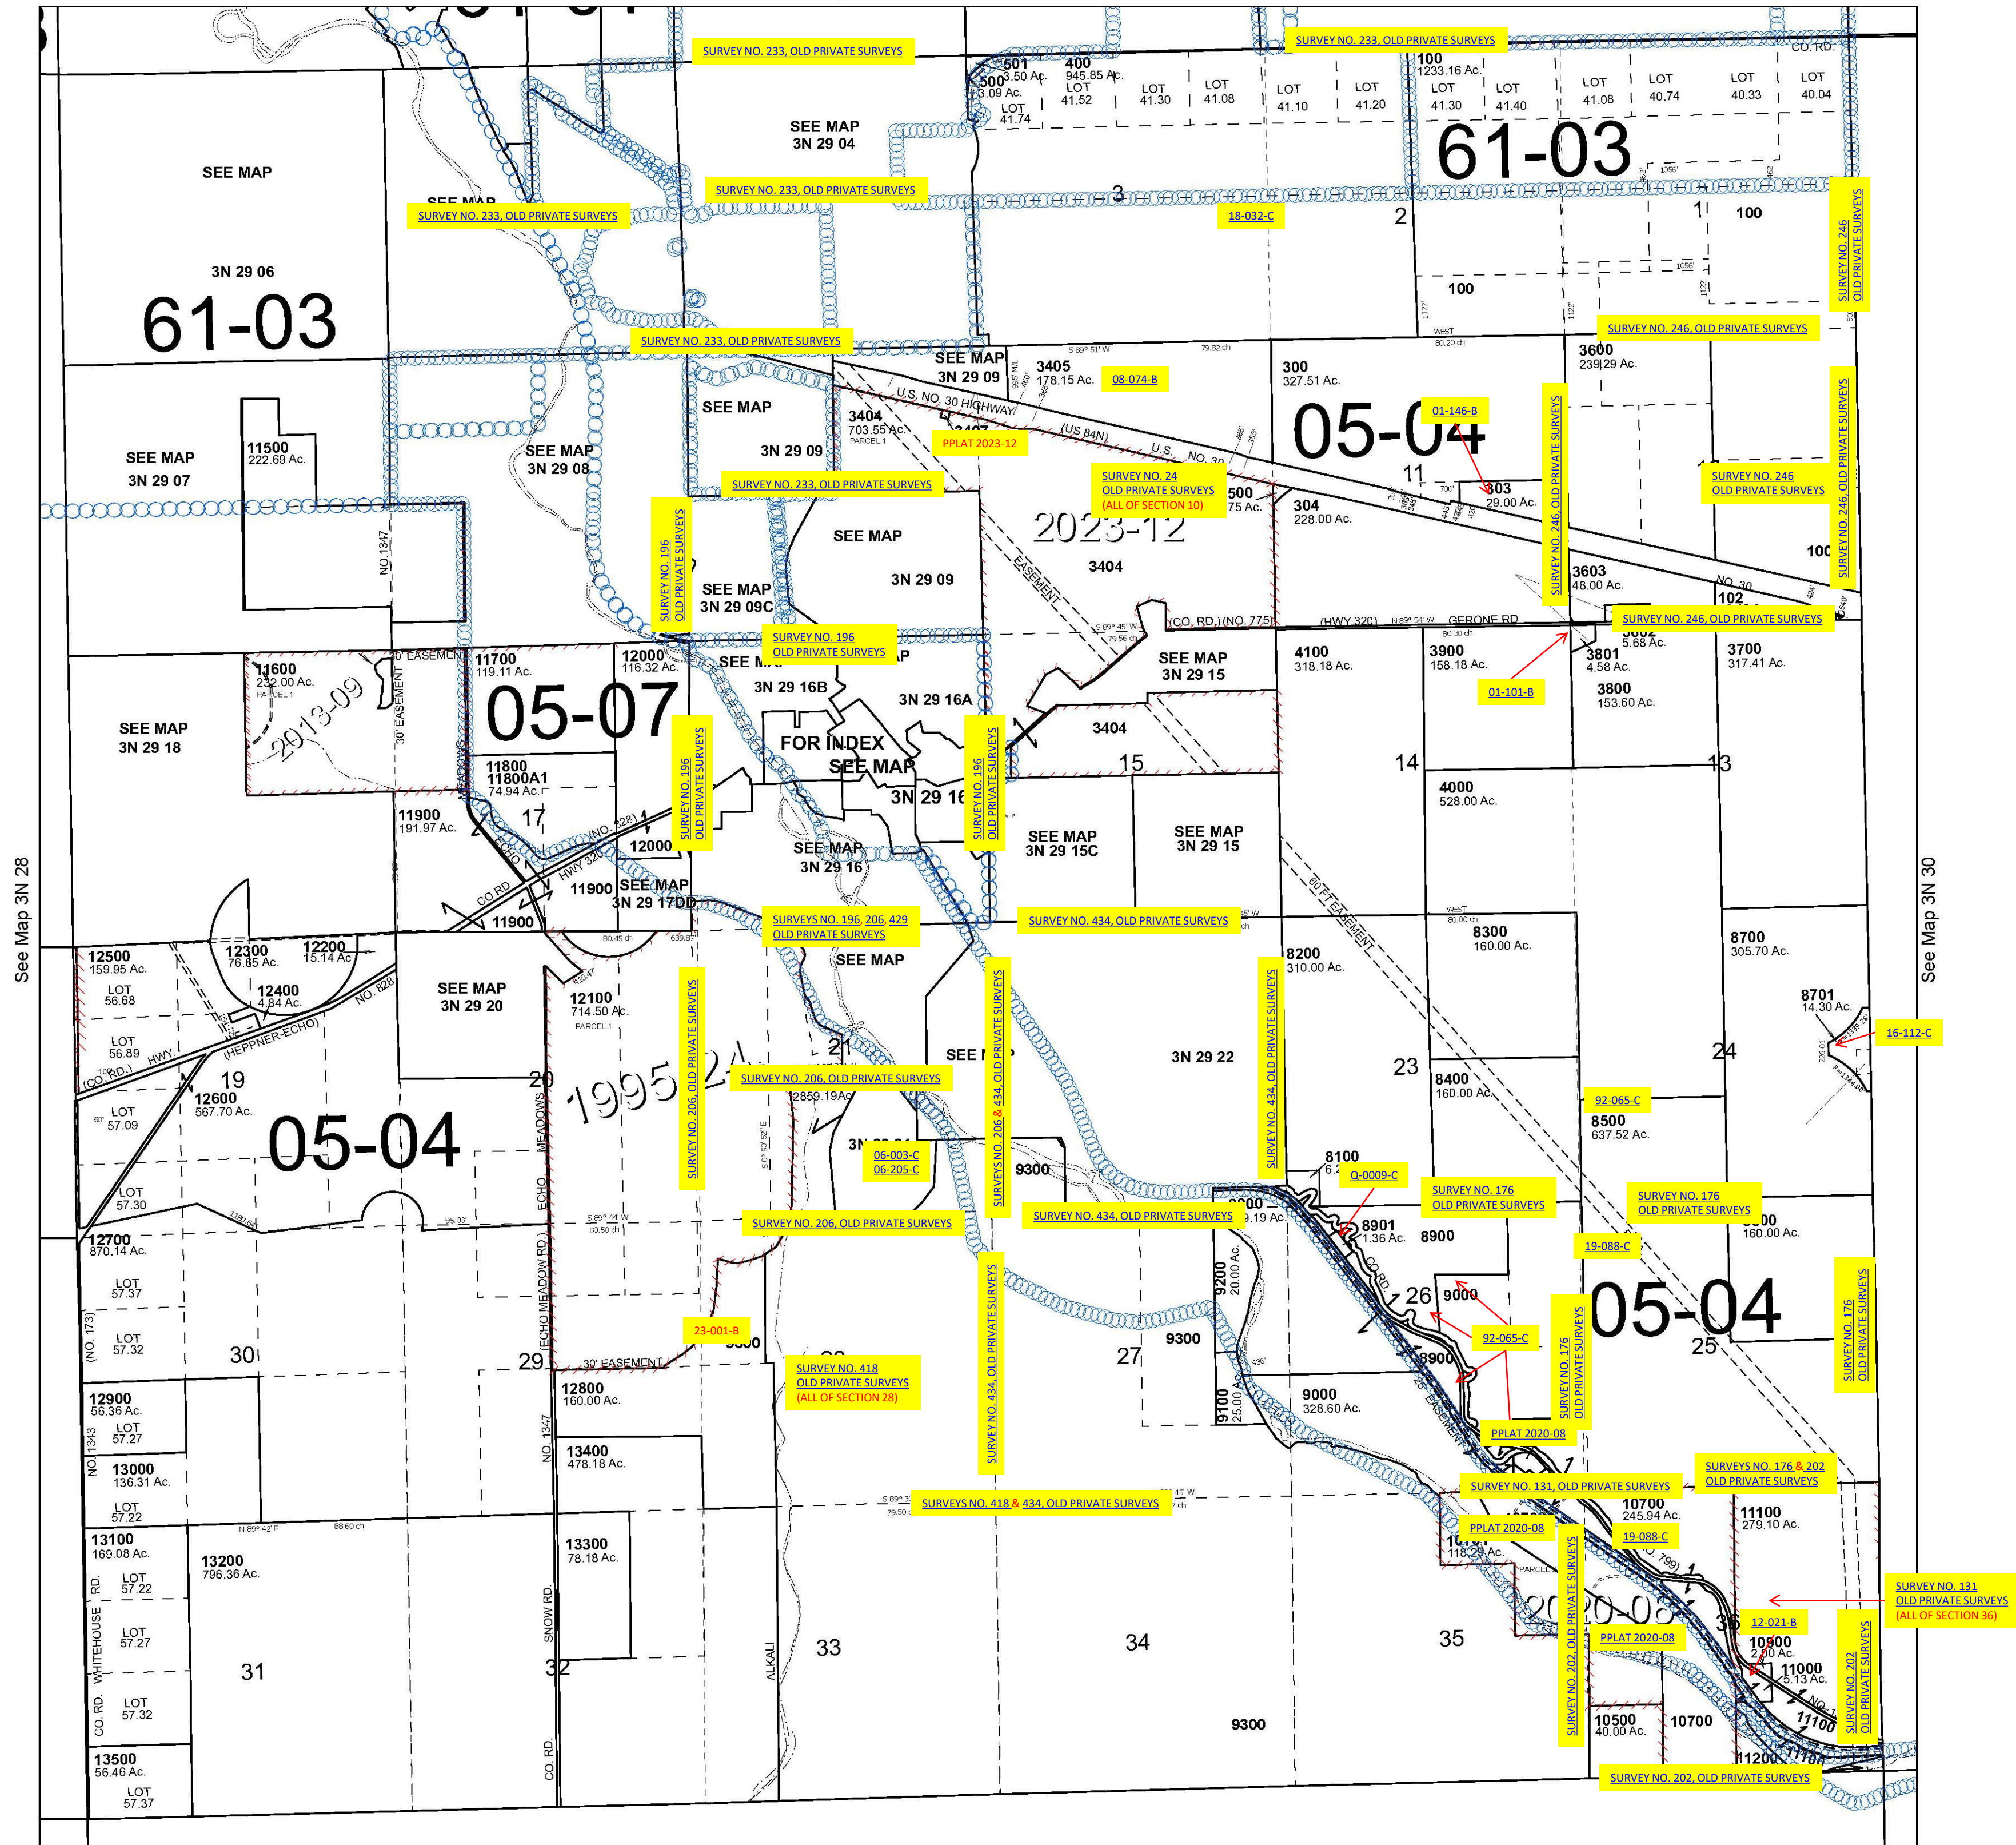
SURVEY NO. 233, OLD PRIVATE SURVEYS

SURVEY NO. 233, OLD PRIVATE SURVEYS

CO. RD.

501
3.50 Ac.
500
3.09 Ac.
LOT
41.74
400
945.85 Ac.
LOT
41.52
LOT
41.30
LOT
41.08
LOT
41.10
LOT
41.20
100
1233.16 Ac.
LOT
41.30
LOT
41.40
LOT
41.08
LOT
40.74
LOT
40.33
LOT
40.04

SEE MAP
3N 29 04

61-03

SEE MAP

SURVEY NO. 233, OLD PRIVATE SURVEYS

SURVEY NO. 233, OLD PRIVATE SURVEYS

3

18-032-C

2

1

100

SURVEY NO. 246
OLD PRIVATE SURVEYS

3N 29 06

61-03

100

SURVEY NO. 246, OLD PRIVATE SURVEYS

SURVEY NO. 233, OLD PRIVATE SURVEYS

SEE MAP
3N 29 09

3405
178.15 Ac.

08-074-B

300
327.51 Ac.

3600
239.29 Ac.

U.S. NO. 30 HIGHWAY

(US 84N)

SEE MAP

3404
703.55 Ac.
PARCEL 1

PPLAT 2023-12

05-04

01-146-B

SEE MAP
3N 29 07

11500
222.69 Ac.

SEE MAP
3N 29 08

3N 29 09

SURVEY NO. 24
OLD PRIVATE SURVEYS
(ALL OF SECTION 10)

11

303
29.00 Ac.

SURVEY NO. 246
OLD PRIVATE SURVEYS

SURVEY NO. 246, OLD PRIVATE SURVEYS

SURVEY NO. 233, OLD PRIVATE SURVEYS

500
75 Ac.

304
228.00 Ac.

2023-12

SURVEY NO. 246, OLD PRIVATE SURVEYS

NO. 1347

SURVEY NO. 196
OLD PRIVATE SURVEYS

SEE MAP

3N 29 09

3404

EASEMENT

SEE MAP
3N 29 09C

3603
48.00 Ac.

NO. 30

102

(CO. RD.) (NO. 775)

(HWY 320)

GERONE RD

SURVEY NO. 246, OLD PRIVATE SURVEYS

SURVEY NO. 196
OLD PRIVATE SURVEYS

EASEMENT

11600
232.00 Ac.
PARCEL 1

2013-09

30' EASEMENT

11700
119.11 Ac.

12000
116.32 Ac.

05-07

3N 29 16B

3N 29 16A

SEE MAP
3N 29 15

4100
318.18 Ac.

3900
158.18 Ac.

01-101-B

3801
4.58 Ac.

3800
153.60 Ac.

3700
317.41 Ac.

SEE MAP
3N 29 18

FOR INDEX
SEE MAP

3404

15

14

13

11800
11800A1
74.94 Ac.

SURVEY NO. 196
OLD PRIVATE SURVEYS

3N 29 16

SURVEY NO. 196
OLD PRIVATE SURVEYS

4000
528.00 Ac.

11900
191.97 Ac.

17

(NO. 828)

12000

SEE MAP
3N 29 16

SEE MAP
3N 29 15C

SEE MAP
3N 29 15

See Map 3N 28

See Map 3N 30

HWY 320

ECHO

MEADOWS

CO RD

11900

SEE MAP
3N 29 17DD

SURVEYS NO. 196, 206, 429
OLD PRIVATE SURVEYS

SURVEY NO. 434, OLD PRIVATE SURVEYS

60 FT EASEMENT

11900

8300
160.00 Ac.

8700
305.70 Ac.

12500
159.95 Ac.

12300
76.65 Ac.

12200
15.14 Ac.

LOT
56.68

12400
4.84 Ac.

NO. 828

SEE MAP
3N 29 20

12100
714.50 Ac.
PARCEL 1

SEE MAP

8200
310.00 Ac.

8701
14.30 Ac.

16-112-C

LOT
56.89

HWY.

(HEPPNER-ECHO)

(CO. RD.)

SURVEY NO. 206, OLD PRIVATE SURVEYS

21

SEE MAP

3N 29 22

24

19

20

1995-24

2859.19 Ac.

23

8400
160.00 Ac.

92-065-C

8500
637.52 Ac.

LOT
57.09

12600
567.70 Ac.

05-04

SURVEY NO. 206, OLD PRIVATE SURVEYS

SURVEY NO. 206 & 434, OLD PRIVATE SURVEYS

SURVEY NO. 434, OLD PRIVATE SURVEYS

06-003-C
06-205-C

9300

8100

Q-0009-C

SURVEY NO. 176
OLD PRIVATE SURVEYS

SURVEY NO. 176
OLD PRIVATE SURVEYS

LOT
57.30

ECHO

SURVEY NO. 206, OLD PRIVATE SURVEYS

SURVEY NO. 434, OLD PRIVATE SURVEYS

8901
1.36 Ac.

8900

160.00 Ac.

19-088-C

12700
870.14 Ac.

LOT
57.37

(ECHO MEADOW RD.)

9200
20.00 Ac.

26

9000

05-04

SURVEY NO. 176
OLD PRIVATE SURVEYS

LOT
57.32

(NO. 173)

30

29

23-001-B

30' EASEMENT

SURVEY NO. 418
OLD PRIVATE SURVEYS
(ALL OF SECTION 28)

SURVEY NO. 434, OLD PRIVATE SURVEYS

27

9300

92-065-C

8900

25

SURVEY NO. 176
OLD PRIVATE SURVEYS

12900
56.36 Ac.

LOT
57.27

12800
160.00 Ac.

9100
25.00 Ac.

9000
328.60 Ac.

EASEMENT

PPLAT 2020-08

NO. 1343

13000
136.31 Ac.

NO. 1347

13400
478.18 Ac.

SURVEY NO. 131, OLD PRIVATE SURVEYS

SURVEYS NO. 176 & 202
OLD PRIVATE SURVEYS

LOT
57.22

SURVEYS NO. 418 & 434, OLD PRIVATE SURVEYS

10700
245.94 Ac.

11100
279.10 Ac.

PPLAT 2020-08

13100
169.08 Ac.

13200
796.36 Ac.

13300
78.18 Ac.

19-088-C

118.29 Ac.

LOT
57.22

RD.

PARCEL

2020-08

SURVEY NO. 131
OLD PRIVATE SURVEYS
(ALL OF SECTION 36)

LOT
57.27

SNOW RD.

36

12-021-B

WHITEHOUSE

31

32

ALKALI

33

34

35

PPLAT 2020-08

10900
2.00 Ac.

11000
5.13 Ac.

SURVEY NO. 202, OLD PRIVATE SURVEYS

SURVEY NO. 202
OLD PRIVATE SURVEYS

LOT
57.32

CO. RD.

9300

10500
40.00 Ac.

10700

11100

11200

13500
56.46 Ac.

LOT
57.37

CO. RD.

SURVEY NO. 202, OLD PRIVATE SURVEYS